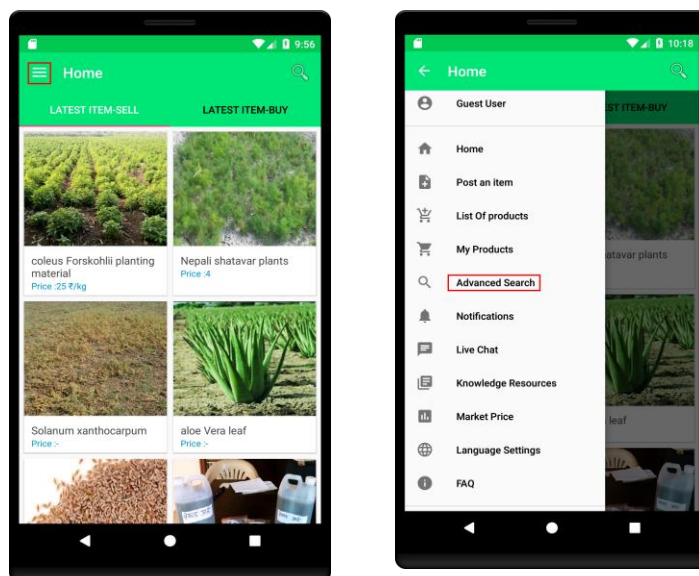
9:56

Home

LATEST ITEM-SELL

LATEST ITEM-BUY

coleus Forskohlii planting material
Price :25 ₹/kg

Nepali shatavar plants
Price :4

Solanum xanthocarpum
Price :-

aloe Vera leaf
Price :-

10:18

Home

Guest User

Home

Post an item

List Of products

My Products

Advanced Search

Notifications

Live Chat

Knowledge Resources

Market Price

Language Settings

FAQ

ST ITEM-BUY

atavar plants

leaf